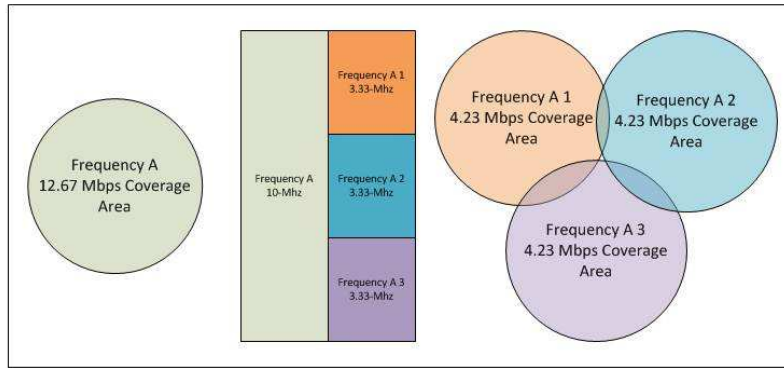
Frequency A
12.67 Mbps Coverage
Area

Frequency A
10-Mhz

Frequency A 1
3.33-Mhz

Frequency A 2
3.33-Mhz

Frequency A 3
3.33-Mhz

Frequency A 1
4.23 Mbps Coverage
Area

Frequency A 2
4.23 Mbps Coverage
Area

Frequency A 3
4.23 Mbps Coverage
Area